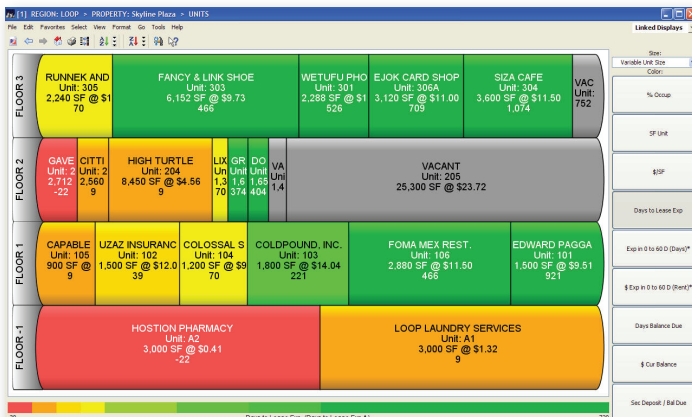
[1] REGION: LOOP > PROPERTY: Skyline Plaza > UNITS

File Edit Favorites Select View Format Go Tools Help

Linked Displays

Size:
Variable Unit Size
Color:

% Occup

SF Unit

$/SF

Days to Lease Exp

Exp in 0 to 60 D (Days)*

$ Exp in 0 to 60 D (Rent)*

Days Balance Due

$ Cur Balance

Sec Deposit / Bal Due

FLOOR 3

RUNNEK AND
Unit: 305
2,240 SF @ $1
70

FANCY & LINK SHOE
Unit: 303
6,152 SF @ $9.73
466

WETUFU PHO
Unit: 301
2,288 SF @ $1
526

EJOK CARD SHOP
Unit: 306A
3,120 SF @ $11.00
709

SIZA CAFE
Unit: 304
3,600 SF @ $11.50
1,074

VAC
Unit:
752

FLOOR 2

GAVE
Unit: 2
2,712
-22

CITTI
Unit: 2
2,560
9

HIGH TURTLE
Unit: 204
8,450 SF @ $4.56
9

LIX
Uni
1,3
70

GR
Uni
1,6
374

DO
Unit
1,65
404

VA
Uni
1,4

VACANT
Unit: 205
25,300 SF @ $23.72

FLOOR 1

CAPABLE
Unit: 105
900 SF @
9

UZAZ INSURANC
Unit: 102
1,500 SF @ $12.0
39

COLOSSAL S
Unit: 104
1,200 SF @ $9
70

COLDPOUND, INC.
Unit: 103
1,800 SF @ $14.04
221

FOMA MEX REST.
Unit: 106
2,880 SF @ $11.50
466

EDWARD PAGGA
Unit: 101
1,500 SF @ $9.51
921

FLOOR -1

HOSTION PHARMACY
Unit: A2
3,000 SF @ $0.41
-22

LOOP LAUNDRY SERVICES
Unit: A1
3,000 SF @ $1.32
9

-30 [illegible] Days to Lease Exp (Days to Lease Exp A) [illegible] 330